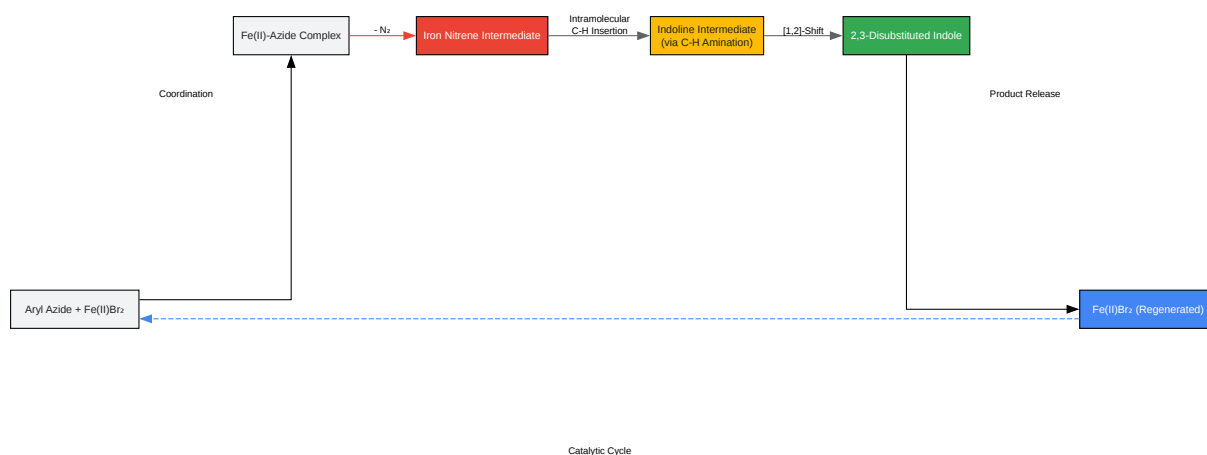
Fe(II)-Azide Complex

- $N_2$

Iron Nitrene Intermediate

Intramolecular C-H Insertion

Indoline Intermediate (via C-H Amination)

[1,2]-Shift

2,3-Disubstituted Indole

Coordination

Product Release

Aryl Azide + Fe(II)$Br_2$

Fe(II)$Br_2$ (Regenerated)

Catalytic Cycle